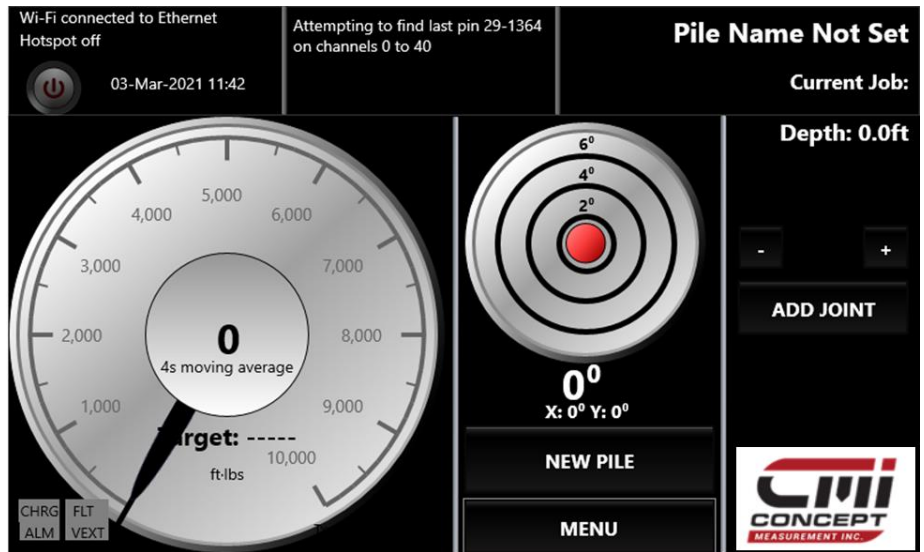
Wi-Fi connected to Ethernet
Hotspot off

03-Mar-2021 11:42

Attempting to find last pin 29-1364 on channels 0 to 40

Pile Name Not Set

Current Job:

Depth: 0.0ft

5,000
4,000
6,000
3,000
7,000
2,000
8,000
1,000
9,000
10,000

0
4s moving average

Target: -----
ft-lbs

CHRG FLT
ALM VEXT

$6^0$
$4^0$
$2^0$

$0^0$
X: $0^0$ Y: $0^0$

-
+

ADD JOINT

NEW PILE

MENU

CMI
CONCEPT
MEASUREMENT INC.